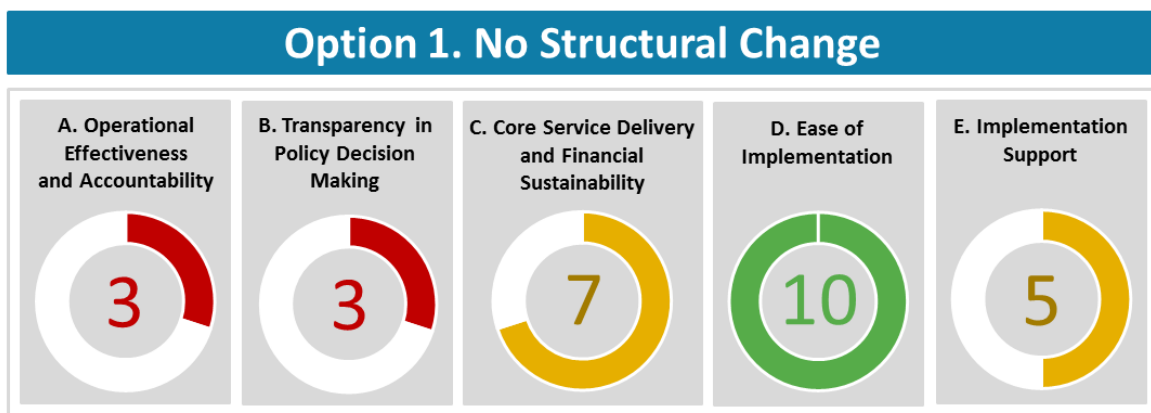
Option 1. No Structural Change

A. Operational Effectiveness and Accountability

3

B. Transparency in Policy Decision Making

3

C. Core Service Delivery and Financial Sustainability

7

D. Ease of Implementation

10

E. Implementation Support

5